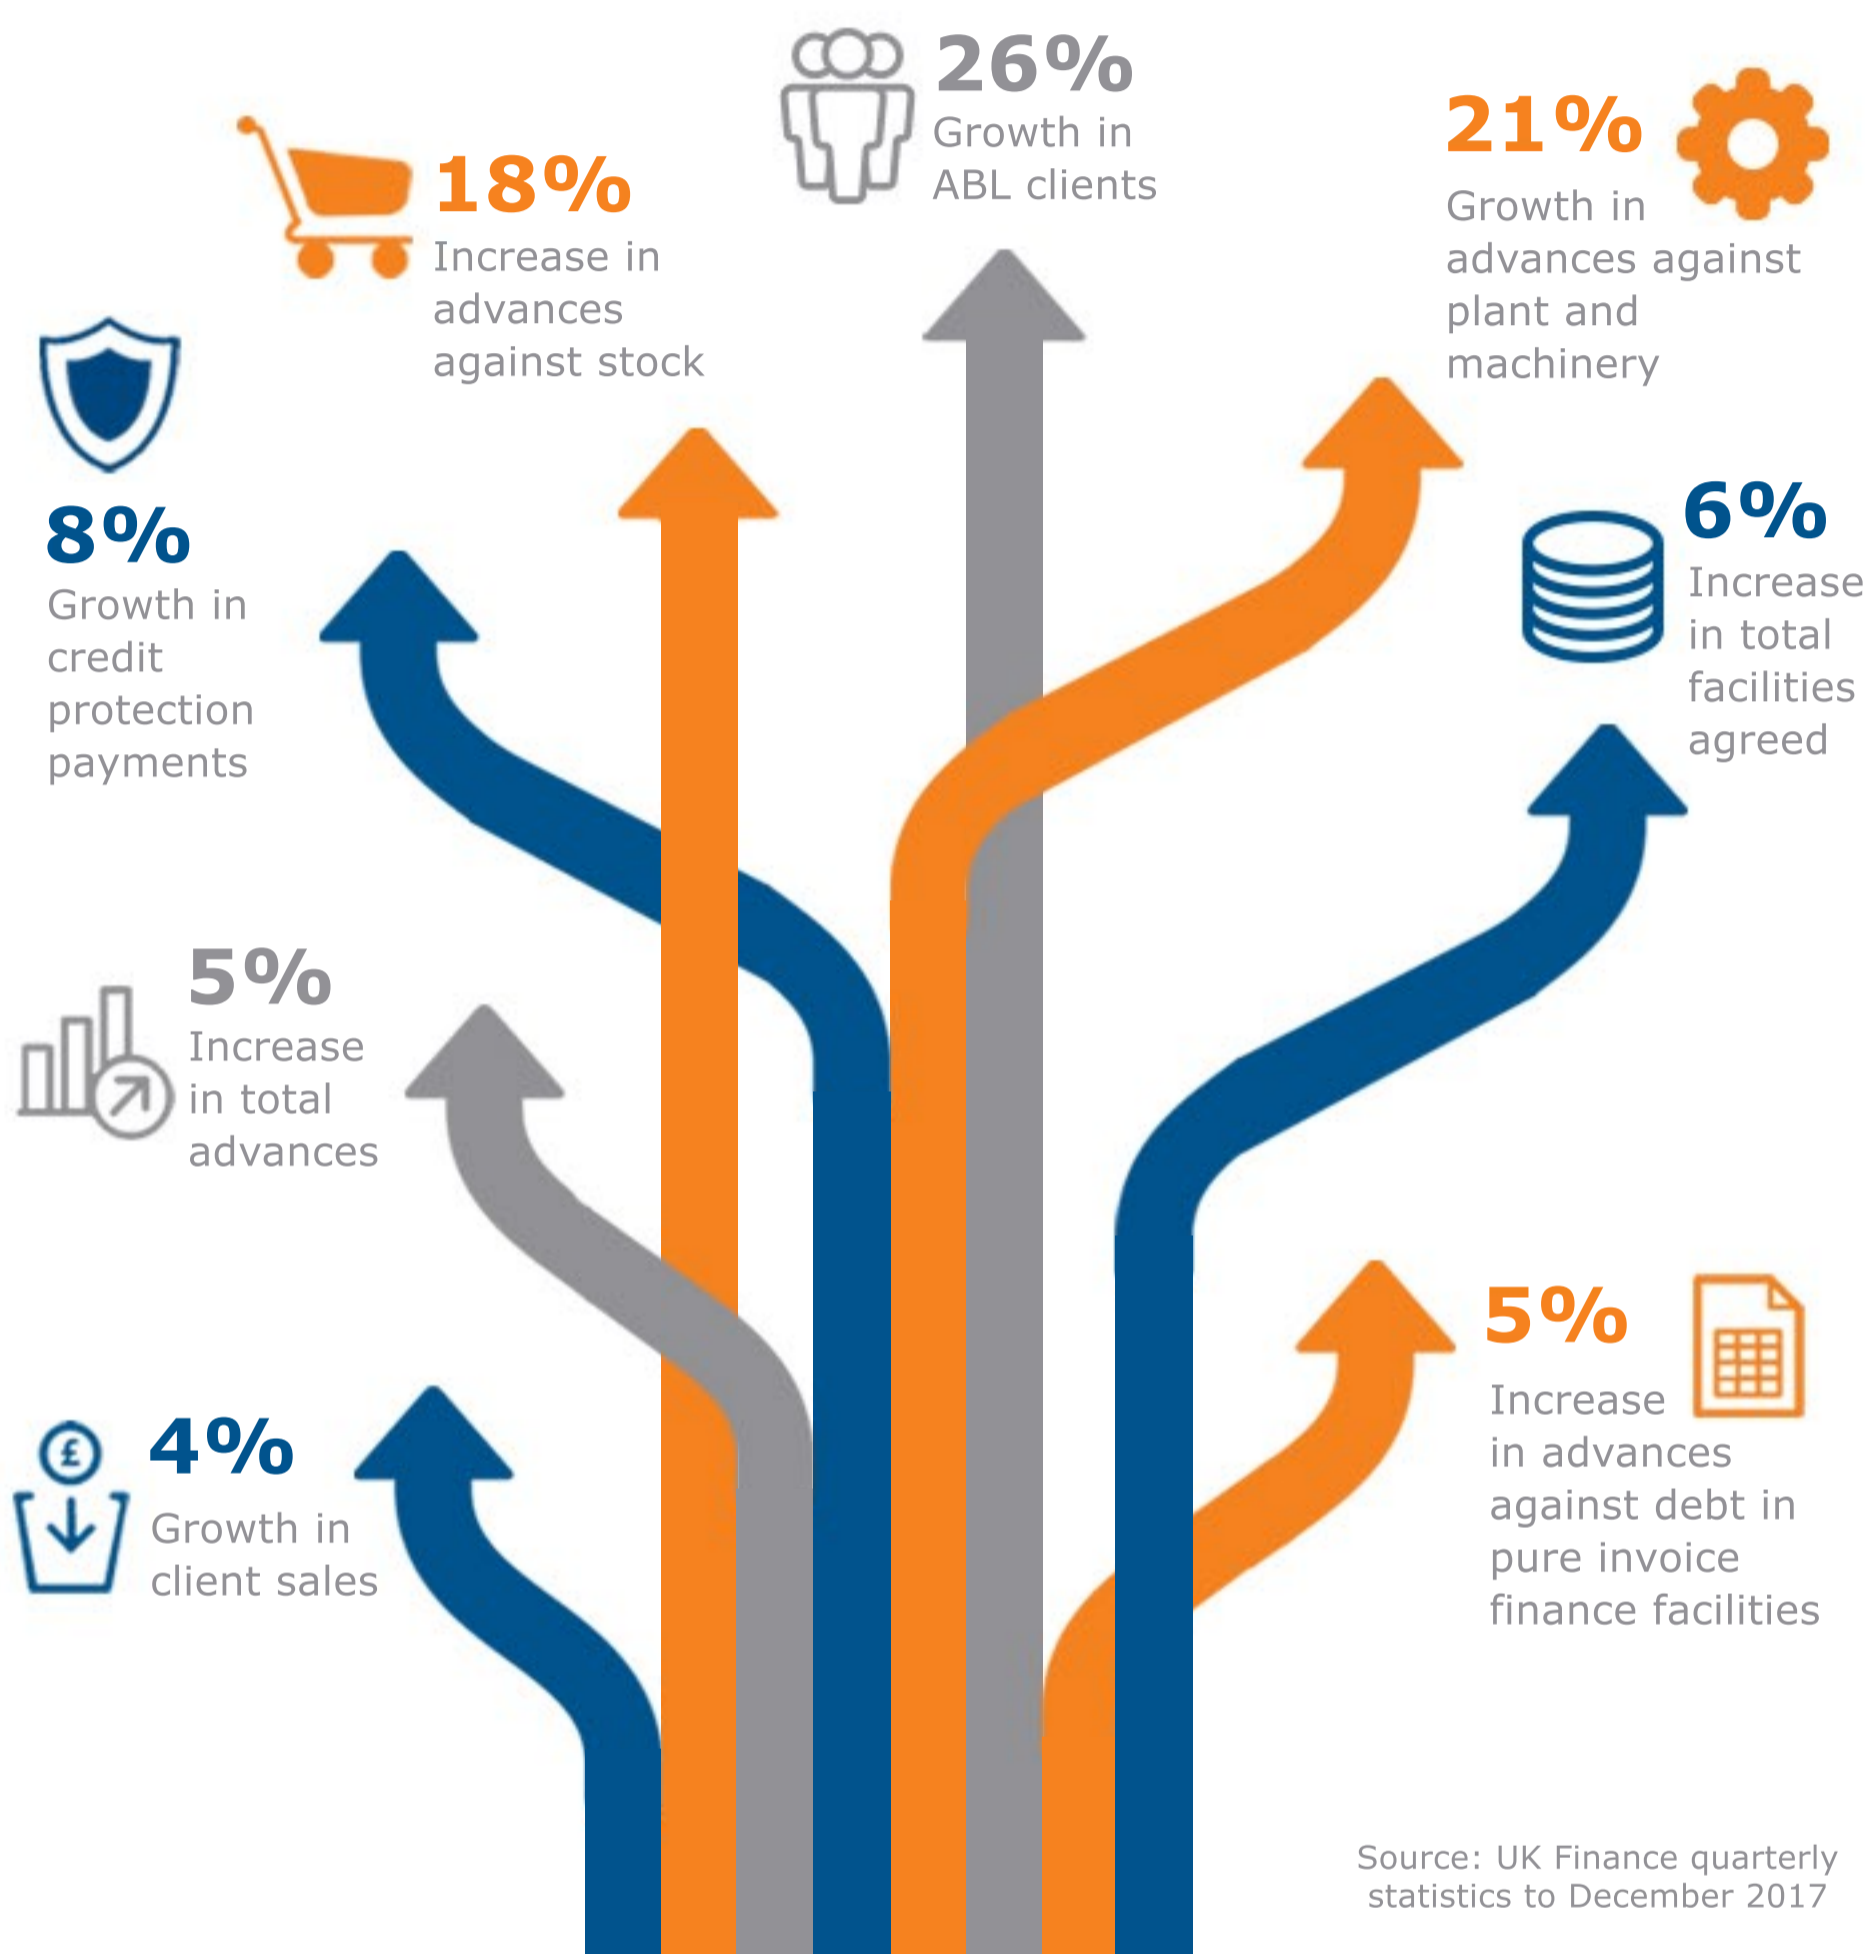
26%
Growth in ABL clients

18%
Increase in advances against stock

21%
Growth in advances against plant and machinery

8%
Growth in credit protection payments

6%
Increase in total facilities agreed

5%
Increase in total advances

£

4%
Growth in client sales

5%
Increase in advances against debt in pure invoice finance facilities

Source: UK Finance quarterly statistics to December 2017